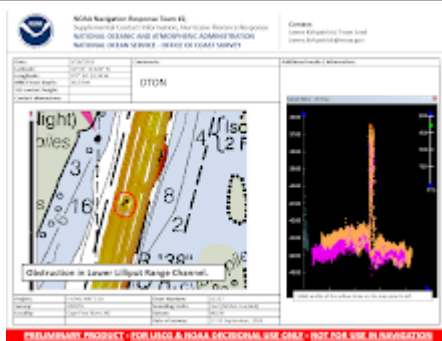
NOAA Navigation Response Team 6
Supplemental Contact Information, Hurricane Response
NATIONAL OCEANIC AND ATMOSPHERIC ADMINISTRATION
NATIONAL OCEAN SERVICE - OFFICE OF COAST SURVEY

Contact:
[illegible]
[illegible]

| Date | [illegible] | Comments: |
|---|---|---|
| Latitude | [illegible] | DTON |
| Longitude | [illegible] | |
| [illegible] | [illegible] | |
| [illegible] | | |
| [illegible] | | |
| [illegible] | | |

Additional Details / Information:

light)
bles
4
16
8
2
38
Isc

Obstruction in Lower Lilliput Range Channel.

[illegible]

| Project | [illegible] | Chart Number | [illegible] |
|---|---|---|---|
| Vessel | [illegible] | Sounding | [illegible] |
| Locality | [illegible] | Datum | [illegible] |
| | | Date of Survey | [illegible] |

PRELIMINARY PRODUCT - FOR USCG & NOAA DECISIONAL USE ONLY - NOT FOR USE IN NAVIGATION